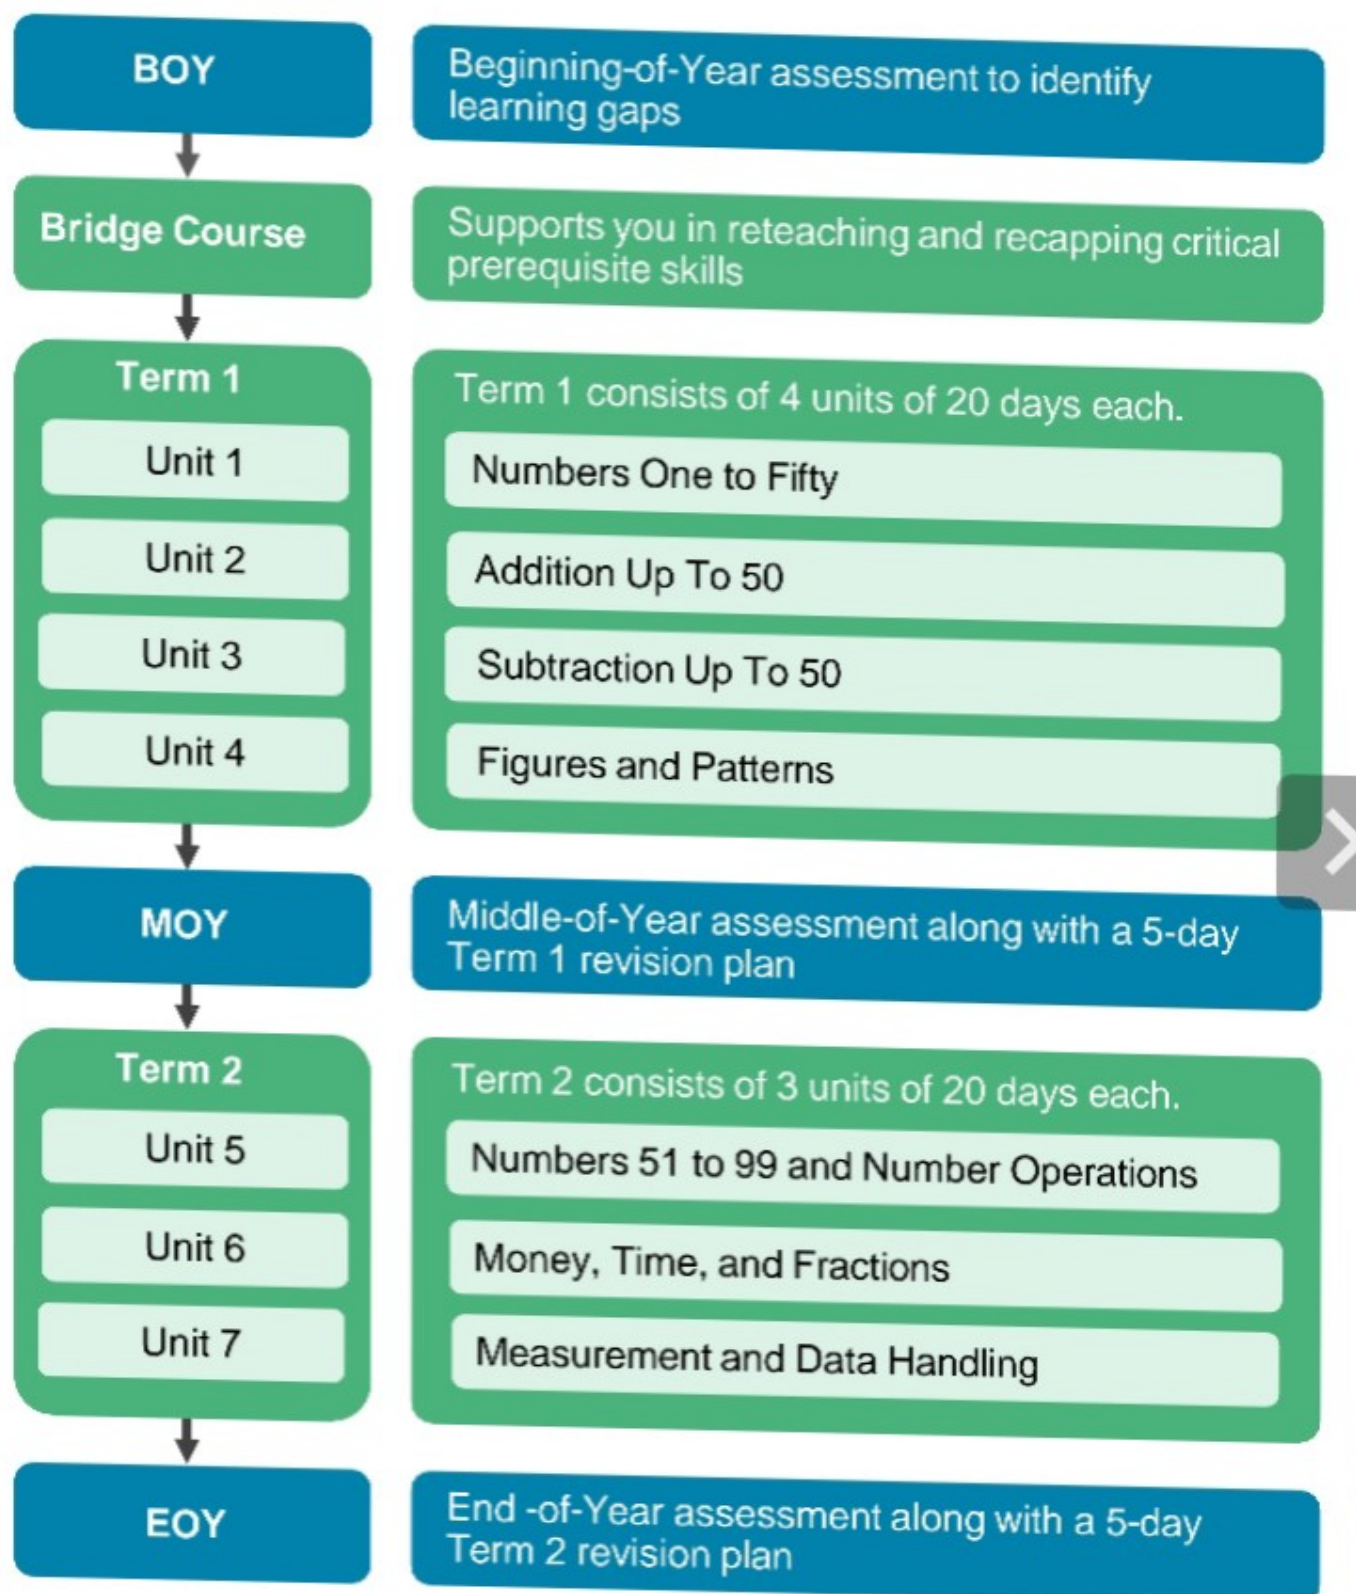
BOY

Beginning-of-Year assessment to identify learning gaps

Bridge Course

Supports you in reteaching and recapping critical prerequisite skills

Term 1

Unit 1

Unit 2

Unit 3

Unit 4

Term 1 consists of 4 units of 20 days each.

Numbers One to Fifty

Addition Up To 50

Subtraction Up To 50

Figures and Patterns

MOY

Middle-of-Year assessment along with a 5-day Term 1 revision plan

Term 2

Unit 5

Unit 6

Unit 7

Term 2 consists of 3 units of 20 days each.

Numbers 51 to 99 and Number Operations

Money, Time, and Fractions

Measurement and Data Handling

EOY

End -of-Year assessment along with a 5-day Term 2 revision plan